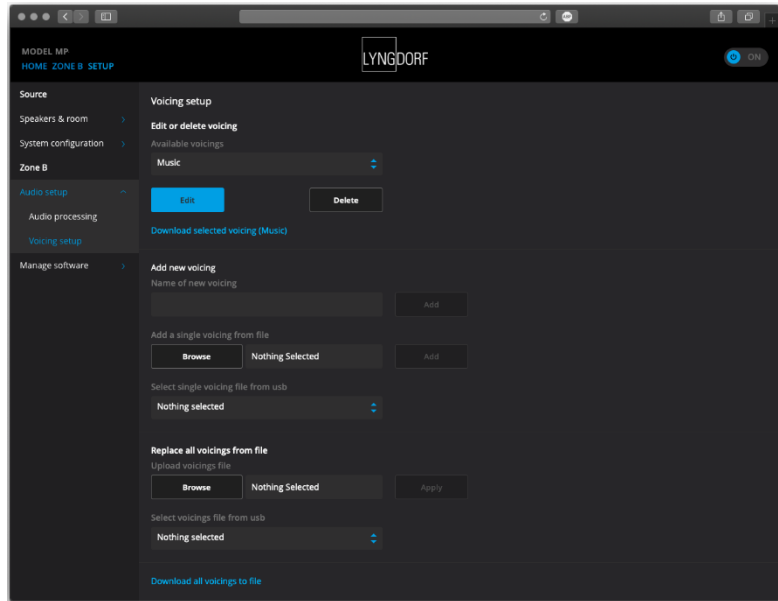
MODEL MP
HOME ZONE B SETUP

LYNGDORF

ON

Source
Speakers & room
System configuration
Zone B
Audio setup
Audio processing
Voicing setup
Manage software

Voicing setup

Edit or delete voicing
Available voicings
Music

Edit
Delete

Download selected voicing (Music)

Add new voicing
Name of new voicing
Add

Add a single voicing from file
Browse
Nothing Selected
Add

Select single voicing file from usb
Nothing selected

Replace all voicings from file
Upload voicings file
Browse
Nothing Selected
Apply

Select voicings file from usb
Nothing selected

Download all voicings to file